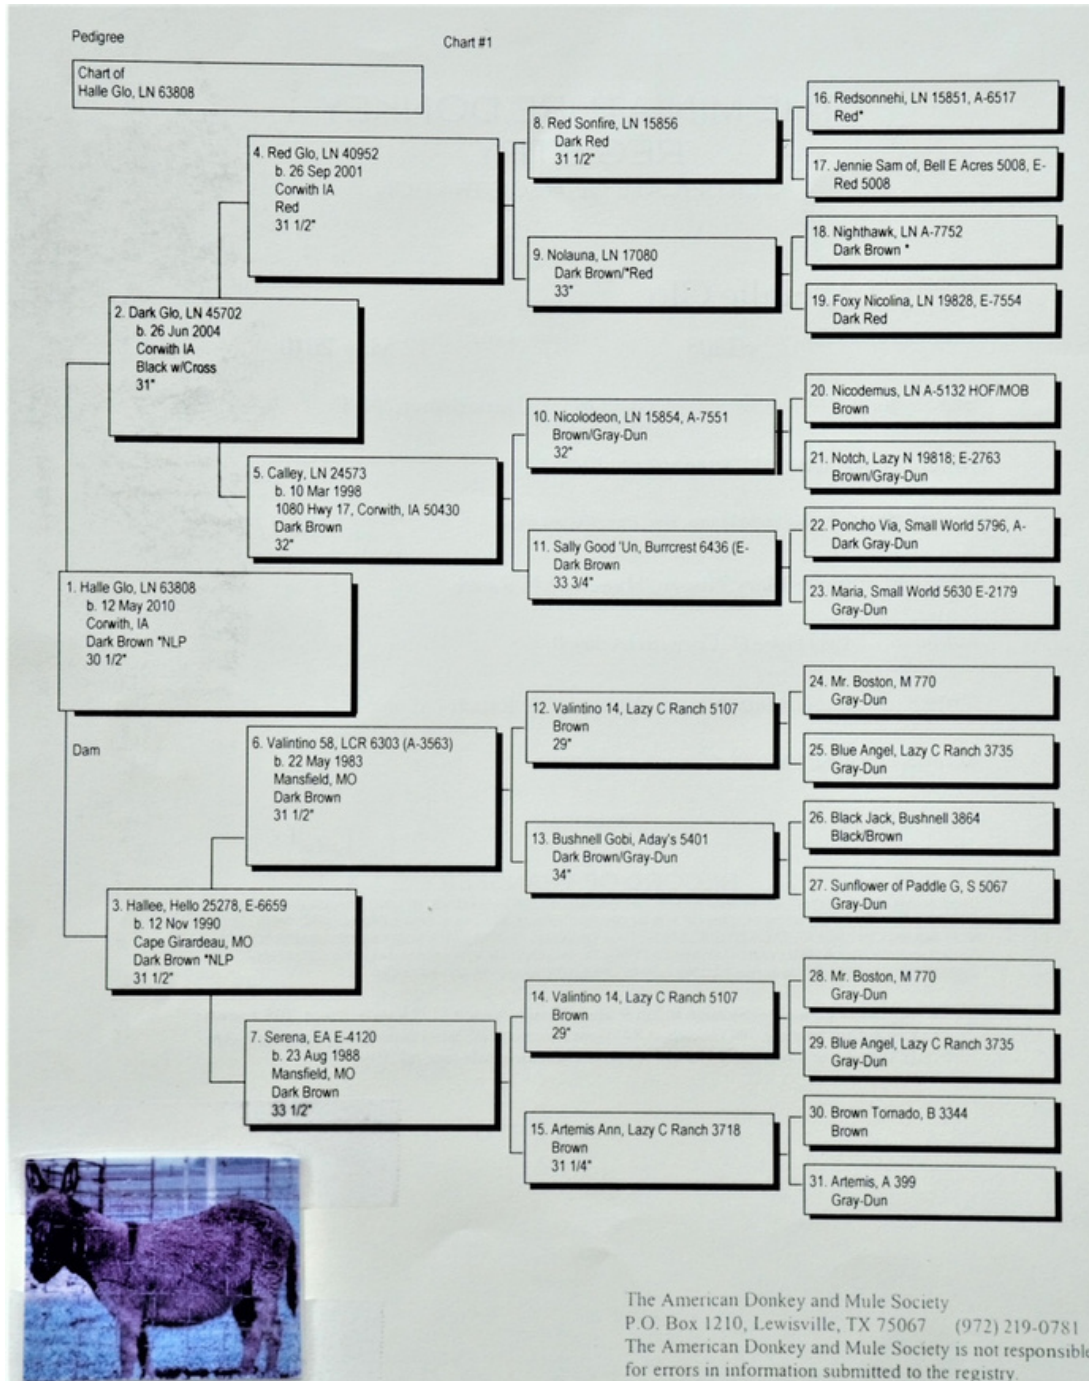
Pedigree

Chart #1

Chart of
Halle Glo, LN 63808

1. Halle Glo, LN 63808
b. 12 May 2010
Corwith, IA
Dark Brown *NLP
30 1/2"

2. Dark Glo, LN 45702
b. 26 Jun 2004
Corwith IA
Black w/Cross
31"

3. Hallee, Hello 25278, E-6659
b. 12 Nov 1990
Cape Girardeau, MO
Dark Brown *NLP
31 1/2"

Dam

4. Red Glo, LN 40952
b. 26 Sep 2001
Corwith IA
Red
31 1/2"

5. Calley, LN 24573
b. 10 Mar 1998
1080 Hwy 17, Corwith, IA 50430
Dark Brown
32"

6. Valintino 58, LCR 6303 (A-3563)
b. 22 May 1983
Mansfield, MO
Dark Brown
31 1/2"

7. Serena, EA E-4120
b. 23 Aug 1988
Mansfield, MO
Dark Brown
33 1/2"

8. Red Sonfire, LN 15856
Dark Red
31 1/2"

9. Nolauna, LN 17080
Dark Brown/*Red
33"

10. Nicolodeon, LN 15854, A-7551
Brown/Gray-Dun
32"

11. Sally Good 'Un, Burrcrest 6436 (E-
Dark Brown
33 3/4"

12. Valintino 14, Lazy C Ranch 5107
Brown
29"

13. Bushnell Gobi, Aday's 5401
Dark Brown/Gray-Dun
34"

14. Valintino 14, Lazy C Ranch 5107
Brown
29"

15. Artemis Ann, Lazy C Ranch 3718
Brown
31 1/4"

16. Redsonnehi, LN 15851, A-6517
Red*

17. Jennie Sam of, Bell E Acres 5008, E-
Red 5008

18. Nighthawk, LN A-7752
Dark Brown *

19. Foxy Nicolina, LN 19828, E-7554
Dark Red

20. Nicodemus, LN A-5132 HOF/MOB
Brown

21. Notch, Lazy N 19818; E-2763
Brown/Gray-Dun

22. Poncho Via, Small World 5796, A-
Dark Gray-Dun

23. Maria, Small World 5630 E-2179
Gray-Dun

24. Mr. Boston, M 770
Gray-Dun

25. Blue Angel, Lazy C Ranch 3735
Gray-Dun

26. Black Jack, Bushnell 3864
Black/Brown

27. Sunflower of Paddle G, S 5067
Gray-Dun

28. Mr. Boston, M 770
Gray-Dun

29. Blue Angel, Lazy C Ranch 3735
Gray-Dun

30. Brown Tornado, B 3344
Brown

31. Artemis, A 399
Gray-Dun

The American Donkey and Mule Society
P.O. Box 1210, Lewisville, TX 75067 (972) 219-0781
The American Donkey and Mule Society is not responsible
for errors in information submitted to the registry.